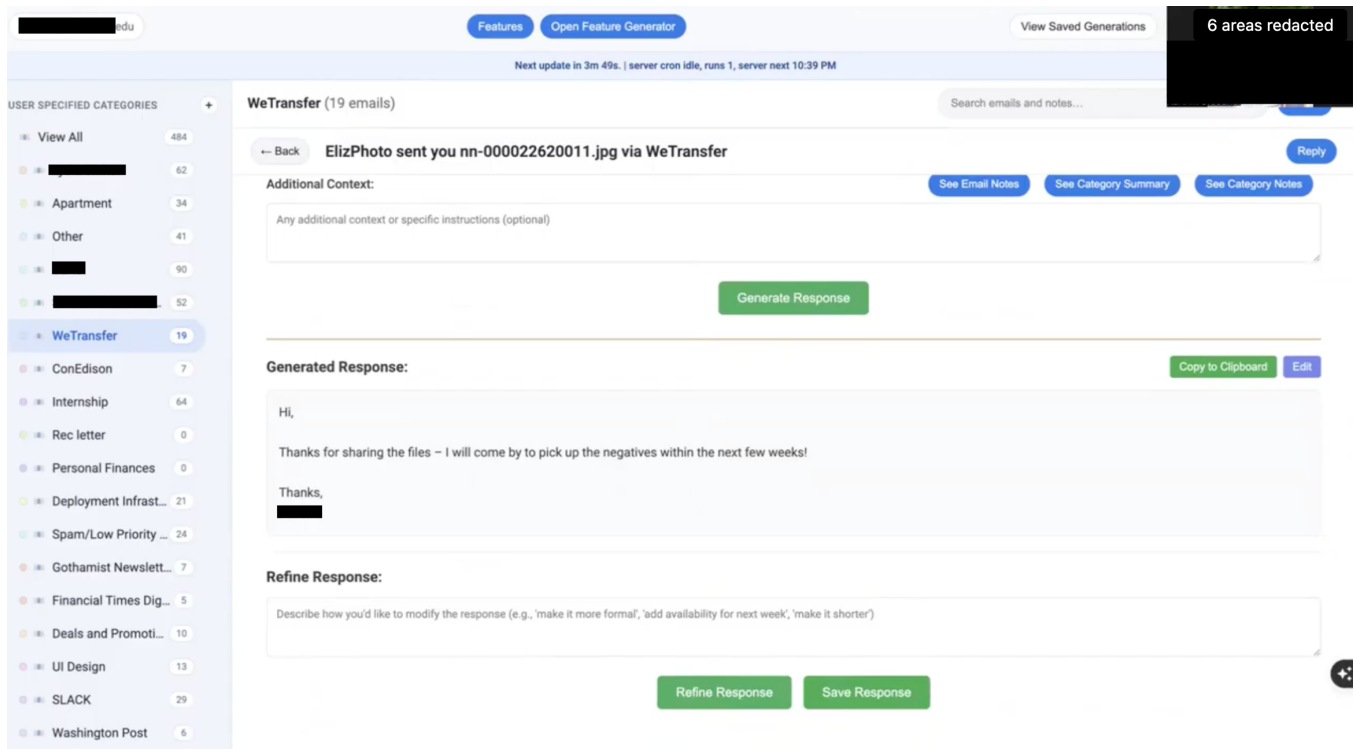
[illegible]edu

Features | Open Feature Generator

View Saved Generations

6 areas redacted

Next update in 3m 49s. | server cron idle, runs 1, server next 10:39 PM

USER SPECIFIED CATEGORIES +

View All 484
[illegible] 62
Apartment 34
Other 41
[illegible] 90
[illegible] 52
WeTransfer 19
ConEdison 7
Internship 64
Rec letter 0
Personal Finances 0
Deployment Infrast... 21
Spam/Low Priority ... 24
Gothamist Newslett... 7
Financial Times Dig... 5
Deals and Promoti... 10
UI Design 13
SLACK 29
Washington Post 6

WeTransfer (19 emails)

Search emails and notes...

← Back

ElizPhoto sent you nn-000022620011.jpg via WeTransfer

Reply

Additional Context:

See Email Notes | See Category Summary | See Category Notes

Any additional context or specific instructions (optional)

Generate Response

Generated Response:

Copy to Clipboard | Edit

Hi,

Thanks for sharing the files – I will come by to pick up the negatives within the next few weeks!

Thanks,
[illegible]

Refine Response:

Describe how you'd like to modify the response (e.g., 'make it more formal', 'add availability for next week', 'make it shorter')

Refine Response | Save Response